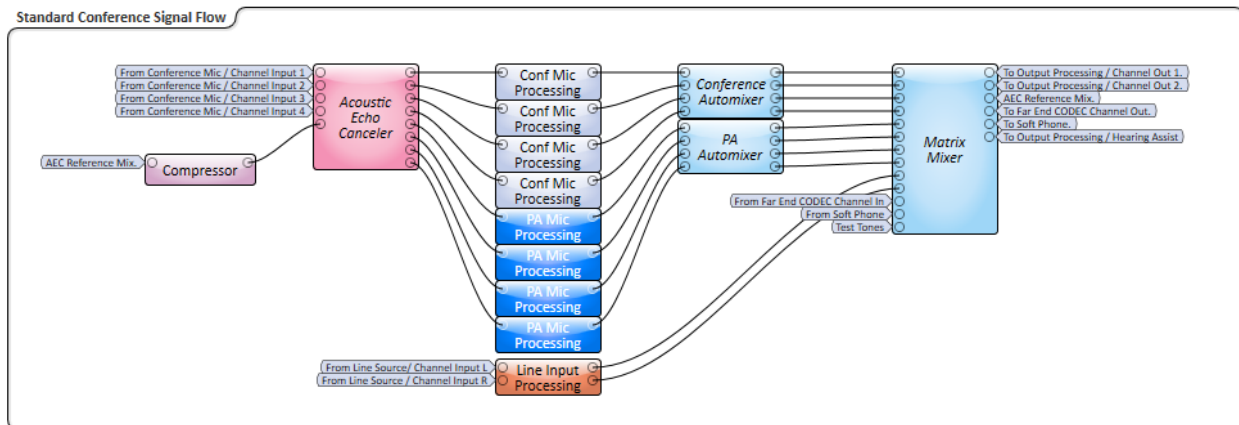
Standard Conference Signal Flow

From Conference Mic / Channel Input 1
From Conference Mic / Channel Input 2
From Conference Mic / Channel Input 3
From Conference Mic / Channel Input 4

AEC Reference Mix.

Compressor

Acoustic Echo Canceler

Conf Mic Processing
Conf Mic Processing
Conf Mic Processing
Conf Mic Processing
PA Mic Processing
PA Mic Processing
PA Mic Processing
PA Mic Processing

From Line Source/ Channel Input L
From Line Source / Channel Input R

Line Input Processing

Conference Automixer

PA Automixer

From Far End CODEC Channel In
From Soft Phone
Test Tones

Matrix Mixer

To Output Processing / Channel Out 1.
To Output Processing / Channel Out 2.
AEC Reference Mix.
To Far End CODEC Channel Out.
To Soft Phone.
To Output Processing / Hearing Assist